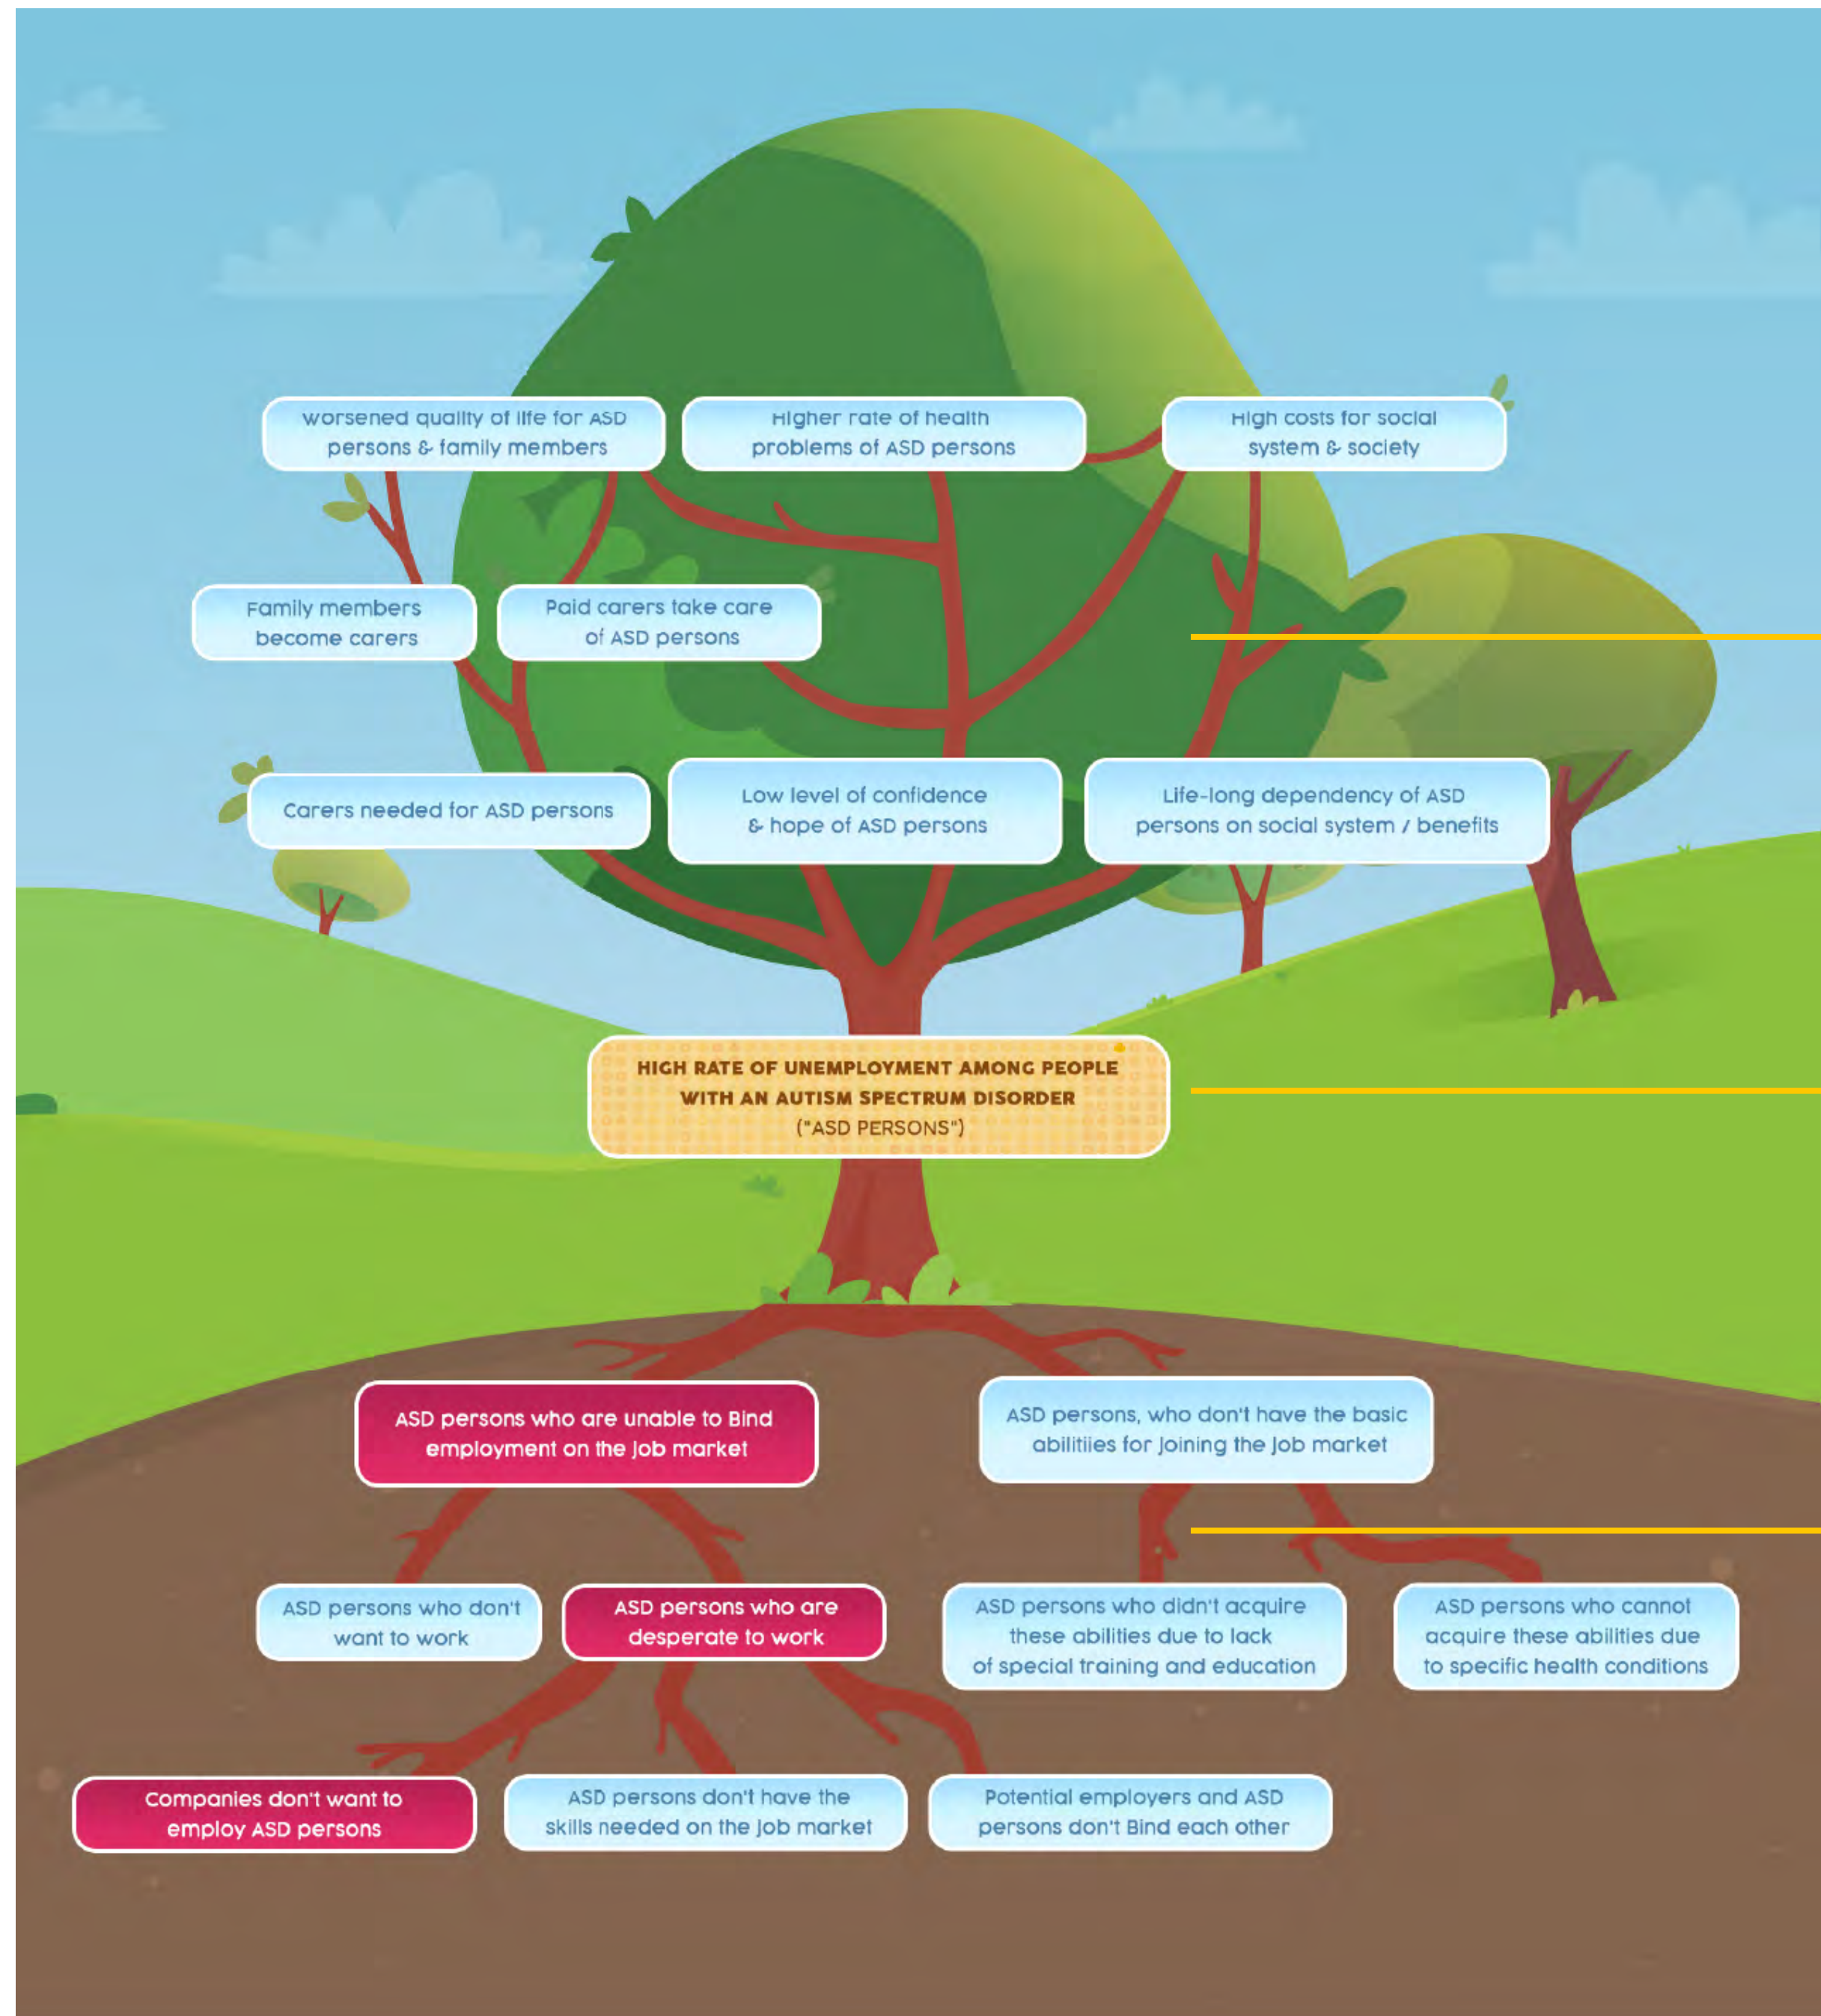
Worsened quality of life for ASD persons & family members

Higher rate of health problems of ASD persons

High costs for social system & society

Family members become carers

Paid carers take care of ASD persons

Carers needed for ASD persons

Low level of confidence & hope of ASD persons

Life-long dependency of ASD persons on social system / benefits

HIGH RATE OF UNEMPLOYMENT AMONG PEOPLE WITH AN AUTISM SPECTRUM DISORDER ("ASD PERSONS")

ASD persons who are unable to Bind employment on the job market

ASD persons, who don't have the basic abilitiies for joining the job market

ASD persons who don't want to work

ASD persons who are desperate to work

ASD persons who didn't acquire these abilities due to lack of special training and education

ASD persons who cannot acquire these abilities due to specific health conditions

Companies don't want to employ ASD persons

ASD persons don't have the skills needed on the job market

Potential employers and ASD persons don't Bind each other